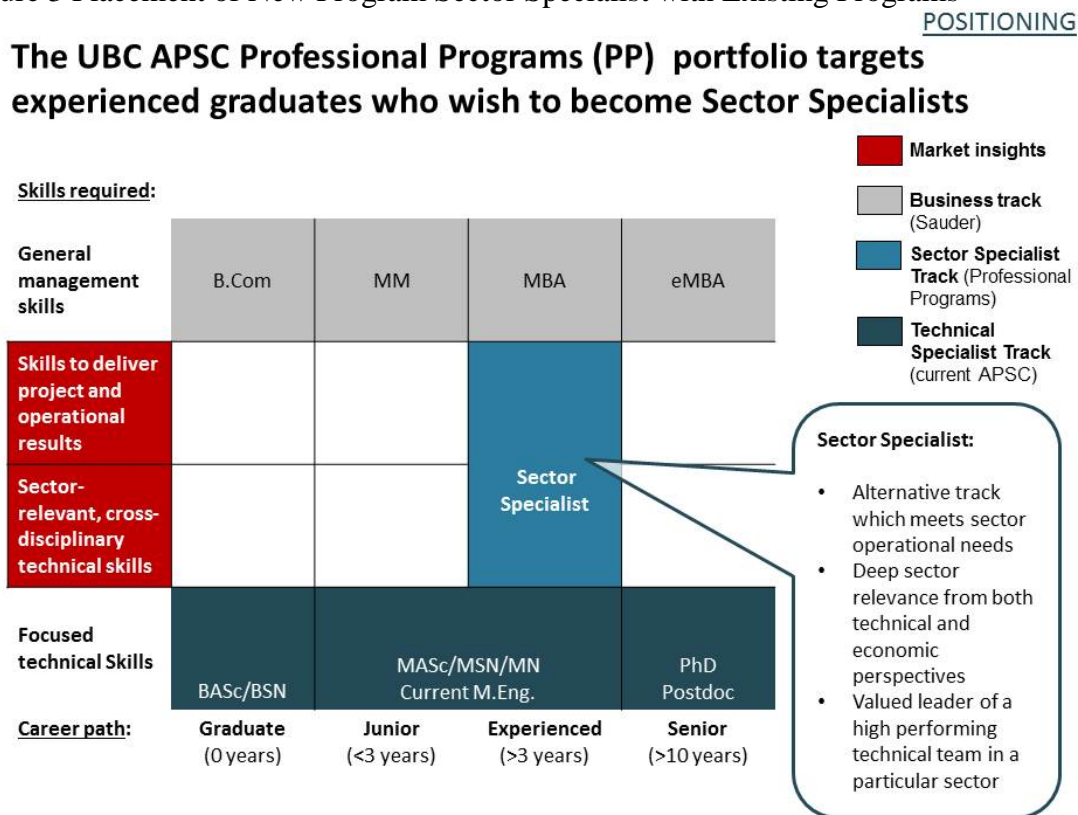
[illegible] Placement of New Program Sector Specialist with Existing Programs

POSITIONING

The UBC APSC Professional Programs (PP) portfolio targets experienced graduates who wish to become Sector Specialists

Market insights

Business track (Sauder)

Sector Specialist Track (Professional Programs)

Technical Specialist Track (current APSC)

Skills required:

| | | | | |
|---|---|---|---|---|
| General management skills | B.Com | MM | MBA | eMBA |
| Skills to deliver project and operational results | | | Sector Specialist | |
| Sector-relevant, cross-disciplinary technical skills | | | | |
| Focused technical Skills | BASc/BSN | MASc/MSN/MN Current M.Eng. | | PhD Postdoc |
| Career path: | Graduate (0 years) | Junior (<3 years) | Experienced (>3 years) | Senior (>10 years) |

Sector Specialist:

• Alternative track which meets sector operational needs
• Deep sector relevance from both technical and economic perspectives
• Valued leader of a high performing technical team in a particular sector